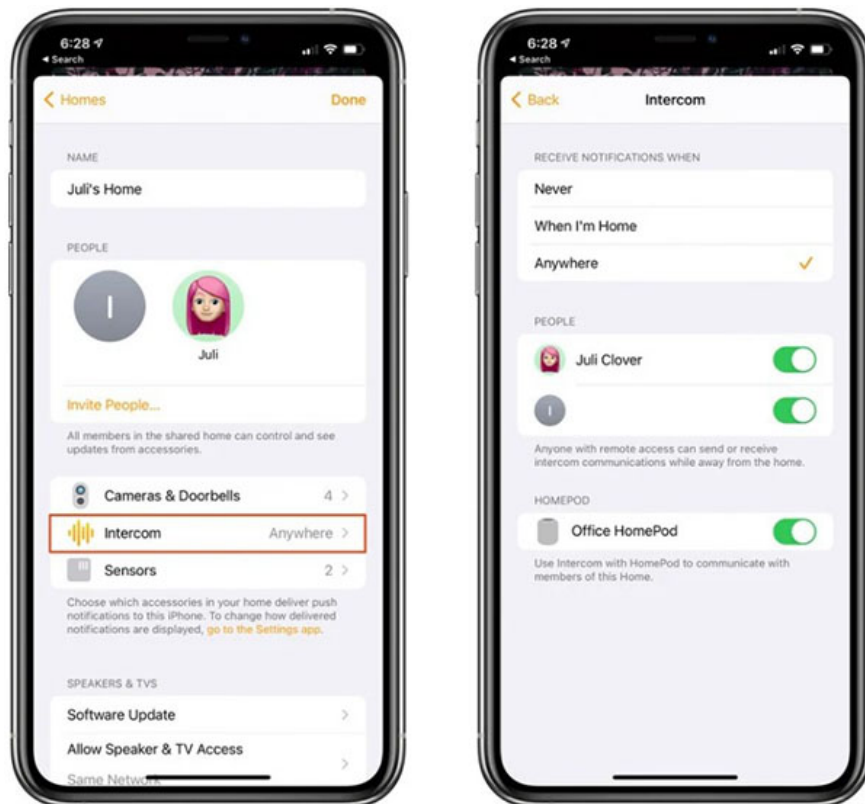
6:28
◂ Search

Homes
Done

NAME

Juli's Home

PEOPLE

I

Juli

Invite People...

All members in the shared home can control and see updates from accessories.

Cameras & Doorbells 4 >

Intercom Anywhere >

Sensors 2 >

Choose which accessories in your home deliver push notifications to this iPhone. To change how delivered notifications are displayed, go to the Settings app.

SPEAKERS & TVS

Software Update >

Allow Speaker & TV Access

Same Network >

6:28
◂ Search

Back
Intercom

RECEIVE NOTIFICATIONS WHEN

Never

When I'm Home

Anywhere ✓

PEOPLE

Juli Clover

I

Anyone with remote access can send or receive intercom communications while away from the home.

HOMEPOD

Office HomePod

Use Intercom with HomePod to communicate with members of this Home.